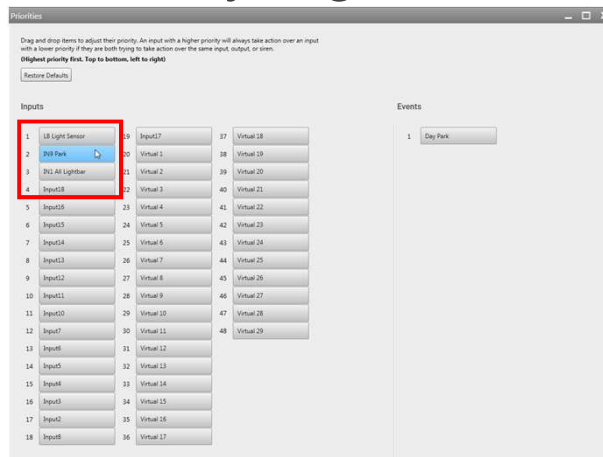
Priorities

Drag and drop items to adjust their priority. An input with a higher priority will always take action over an input with a lower priority if they are both trying to take action over the same input, output, or siren.
(Highest priority first. Top to bottom, left to right)

Restore Defaults

Inputs

1 L8 Light Sensor
2 IN9 Park
3 IN1 All Lightbar
4 Input18
5 Input16
6 Input15
7 Input14
8 Input13
9 Input12
10 Input11
11 Input10
12 Input7
13 Input6
14 Input5
15 Input4
16 Input3
17 Input2
18 Input8

19 Input17
20 Virtual 1
21 Virtual 2
22 Virtual 3
23 Virtual 4
24 Virtual 5
25 Virtual 6
26 Virtual 7
27 Virtual 8
28 Virtual 9
29 Virtual 10
30 Virtual 11
31 Virtual 12
32 Virtual 13
33 Virtual 14
34 Virtual 15
35 Virtual 16
36 Virtual 17

37 Virtual 18
38 Virtual 19
39 Virtual 20
40 Virtual 21
41 Virtual 22
42 Virtual 23
43 Virtual 24
44 Virtual 25
45 Virtual 26
46 Virtual 27
47 Virtual 28
48 Virtual 29

Events

1 Day Park